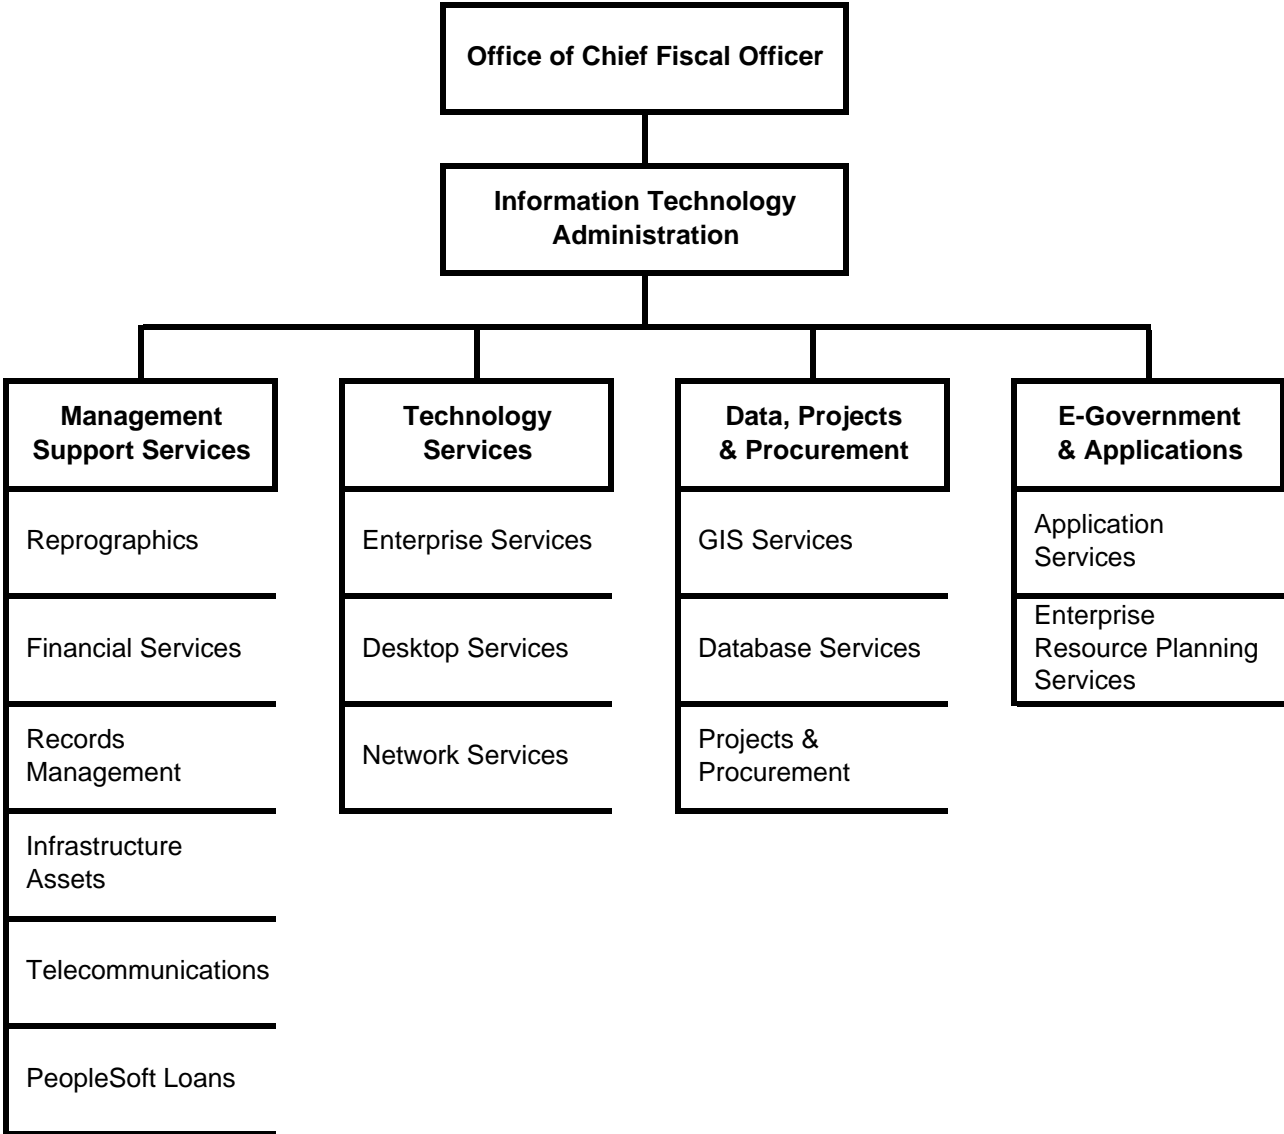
Office of Chief Fiscal Officer

Information Technology Administration

Management Support Services

Reprographics

Financial Services

Records Management

Infrastructure Assets

Telecommunications

PeopleSoft Loans

Technology Services

Enterprise Services

Desktop Services

Network Services

Data, Projects & Procurement

GIS Services

Database Services

Projects & Procurement

E-Government & Applications

Application Services

Enterprise Resource Planning Services